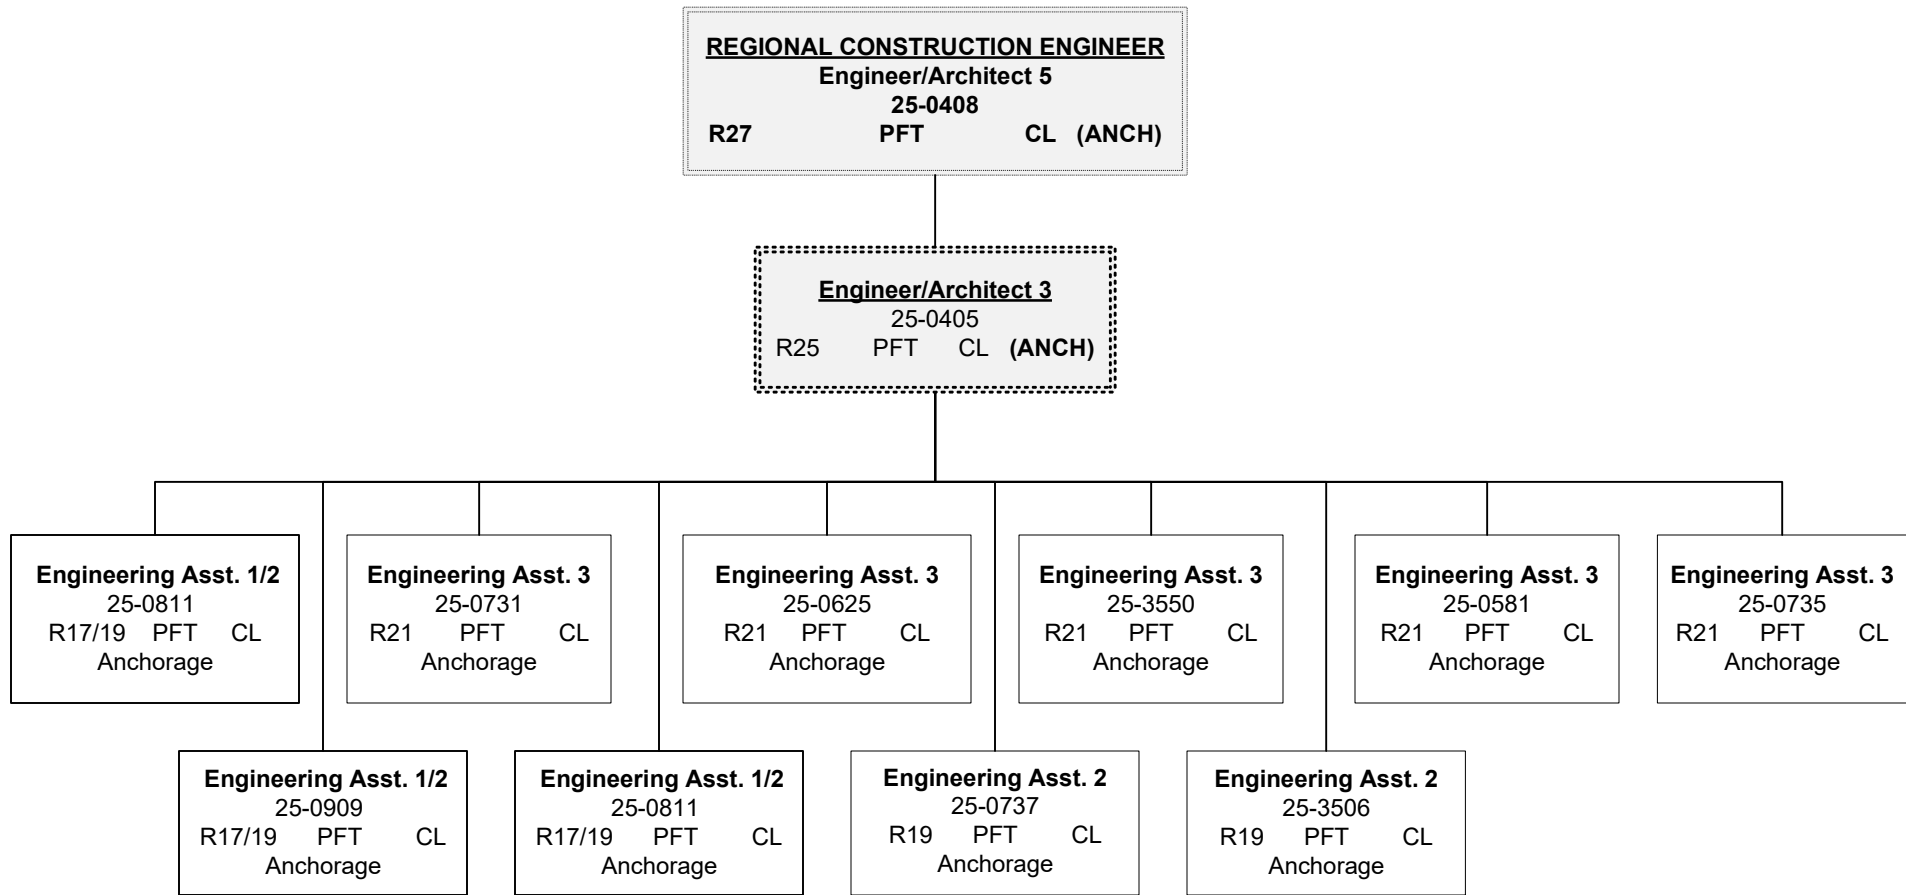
REGIONAL CONSTRUCTION ENGINEER
Engineer/Architect 5
25-0408
R27 PFT CL (ANCH)

Engineer/Architect 3
25-0405
R25 PFT CL (ANCH)

Engineering Asst. 1/2
25-0811
R17/19 PFT CL
Anchorage

Engineering Asst. 3
25-0731
R21 PFT CL
Anchorage

Engineering Asst. 3
25-0625
R21 PFT CL
Anchorage

Engineering Asst. 3
25-3550
R21 PFT CL
Anchorage

Engineering Asst. 3
25-0581
R21 PFT CL
Anchorage

Engineering Asst. 3
25-0735
R21 PFT CL
Anchorage

Engineering Asst. 1/2
25-0909
R17/19 PFT CL
Anchorage

Engineering Asst. 1/2
25-0811
R17/19 PFT CL
Anchorage

Engineering Asst. 2
25-0737
R19 PFT CL
Anchorage

Engineering Asst. 2
25-3506
R19 PFT CL
Anchorage